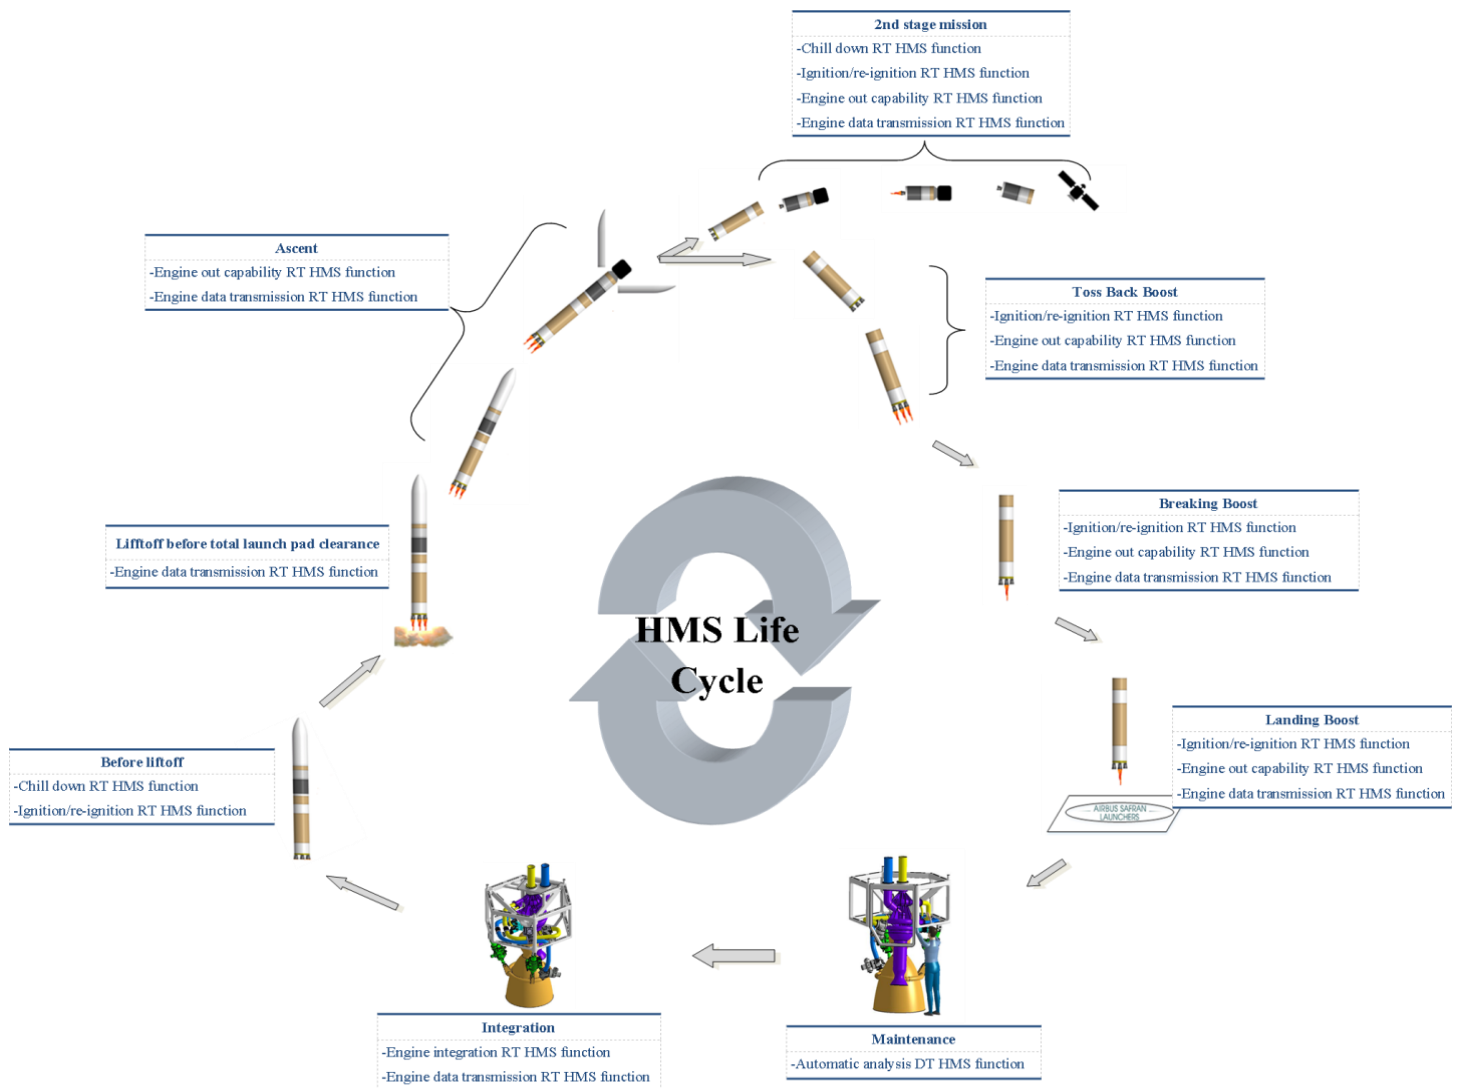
2nd stage mission
-Chill down RT HMS function
-Ignition/re-ignition RT HMS function
-Engine out capability RT HMS function
-Engine data transmission RT HMS function

Ascent
-Engine out capability RT HMS function
-Engine data transmission RT HMS function

Toss Back Boost
-Ignition/re-ignition RT HMS function
-Engine out capability RT HMS function
-Engine data transmission RT HMS function

Breaking Boost
-Ignition/re-ignition RT HMS function
-Engine out capability RT HMS function
-Engine data transmission RT HMS function

Lifftoff before total launch pad clearance
-Engine data transmission RT HMS function

HMS Life Cycle

Landing Boost
-Ignition/re-ignition RT HMS function
-Engine out capability RT HMS function
-Engine data transmission RT HMS function

AIRBUS SAFRAN LAUNCHERS

Before liftoff
-Chill down RT HMS function
-Ignition/re-ignition RT HMS function

Integration
-Engine integration RT HMS function
-Engine data transmission RT HMS function

Maintenance
-Automatic analysis DT HMS function